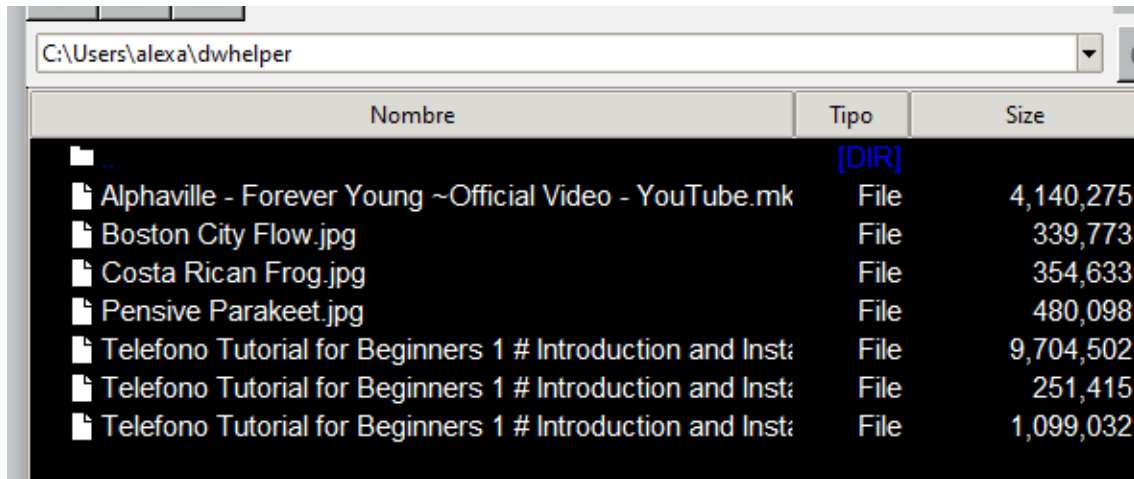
C:\Users\alexa\dwhelper

| Nombre | Tipo | Size |
|---|---|---|
| .. | [DIR] | |
| Alphaville - Forever Young ~Official Video - YouTube.mk | File | 4,140,275 |
| Boston City Flow.jpg | File | 339,773 |
| Costa Rican Frog.jpg | File | 354,633 |
| Pensive Parakeet.jpg | File | 480,098 |
| Telefono Tutorial for Beginners 1 # Introduction and Insta | File | 9,704,502 |
| Telefono Tutorial for Beginners 1 # Introduction and Insta | File | 251,415 |
| Telefono Tutorial for Beginners 1 # Introduction and Insta | File | 1,099,032 |